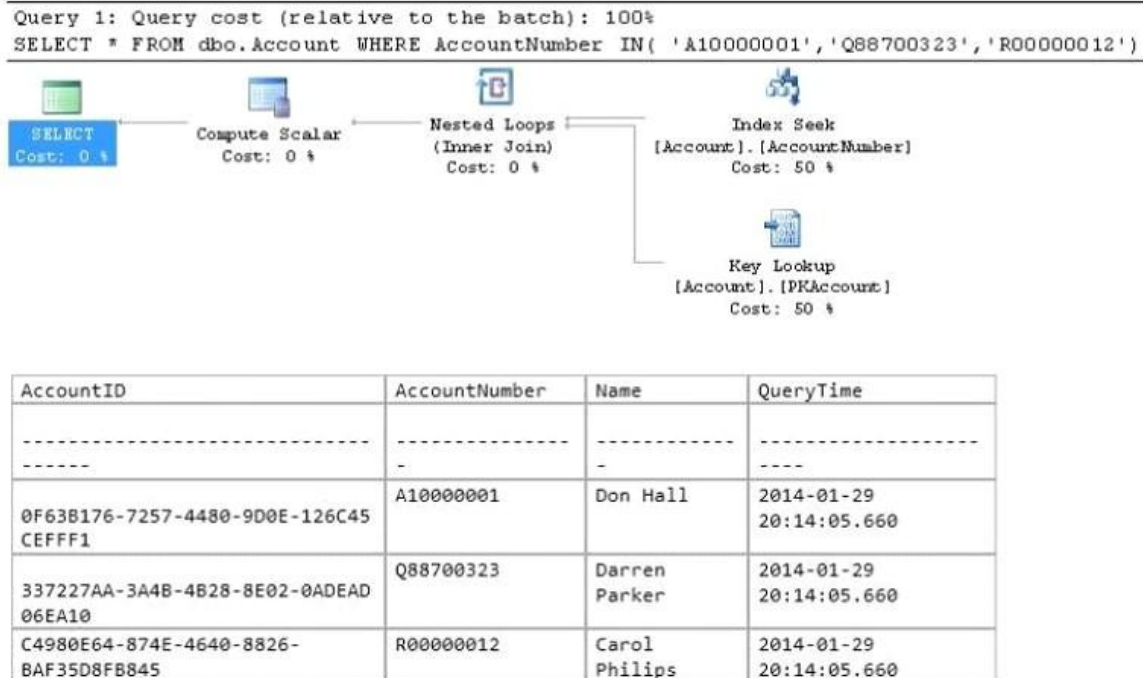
Query 1: Query cost (relative to the batch): 100%
SELECT * FROM dbo.Account WHERE AccountNumber IN( 'A10000001','Q88700323','R00000012')

SELECT
Cost: 0 %

Compute Scalar
Cost: 0 %

Nested Loops
(Inner Join)
Cost: 0 %

Index Seek
[Account].[AccountNumber]
Cost: 50 %

Key Lookup
[Account].[PKAccount]
Cost: 50 %

| AccountID | AccountNumber | Name | QueryTime |
|---|---|---|---|
| ------------------------------------ | --------------- | ------------- | ------------------------ |
| 0F63B176-7257-4480-9D0E-126C45CEFFF1 | A10000001 | Don Hall | 2014-01-29 20:14:05.660 |
| 337227AA-3A4B-4B28-8E02-0ADEAD06EA10 | Q88700323 | Darren Parker | 2014-01-29 20:14:05.660 |
| C4980E64-874E-4640-8826-BAF35D8FB845 | R00000012 | Carol Philips | 2014-01-29 20:14:05.660 |